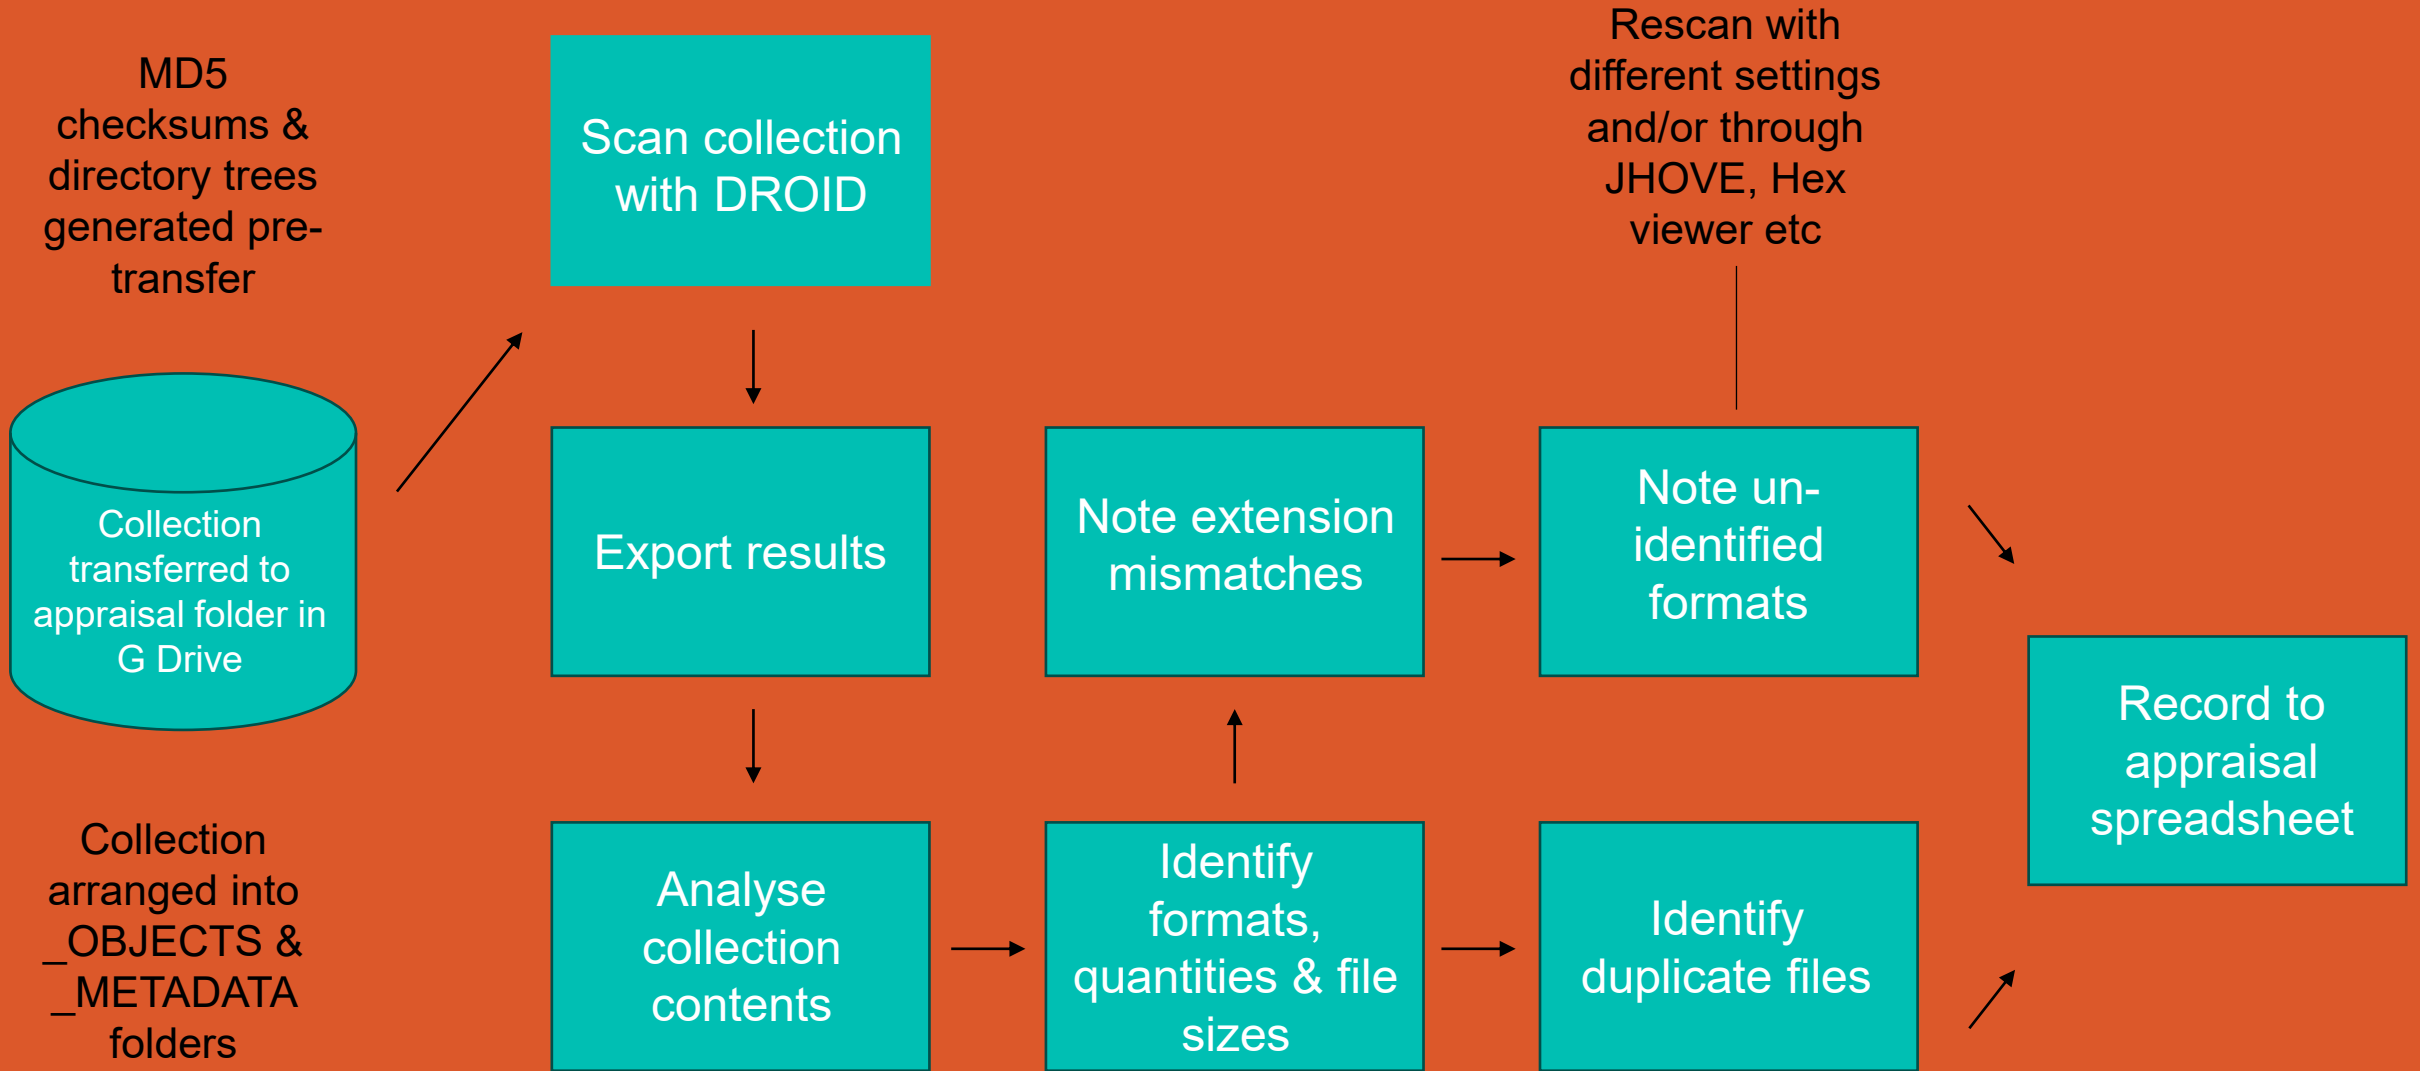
MD5 checksums & directory trees generated pre-transfer

Collection transferred to appraisal folder in G Drive

Collection arranged into _OBJECTS & _METADATA folders

Scan collection with DROID

Export results

Analyse collection contents

Identify formats, quantities & file sizes

Note extension mismatches

Rescan with different settings and/or through JHOVE, Hex viewer etc

Note un-identified formats

Identify duplicate files

Record to appraisal spreadsheet